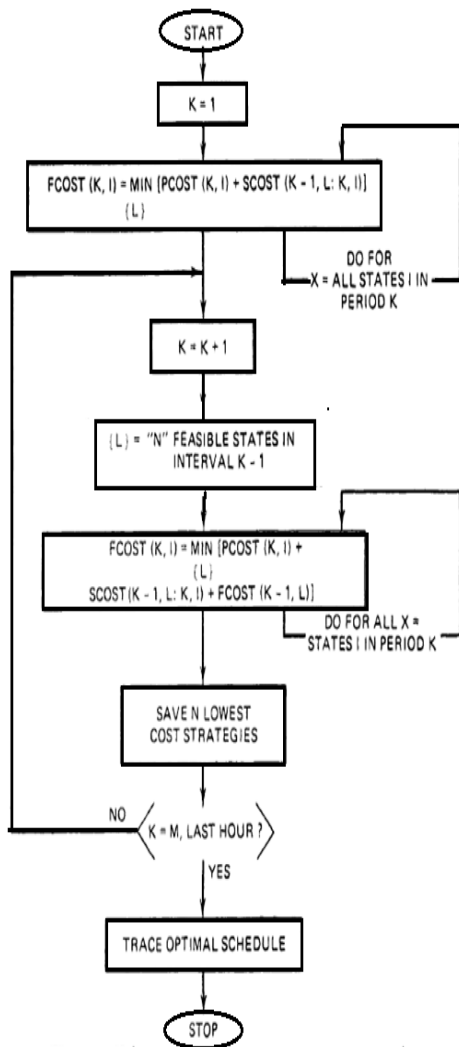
START

K = 1

FCOST (K, I) = MIN [PCOST (K, I) + SCOST (K − 1, L: K, I)]
{L}

DO FOR X = ALL STATES I IN PERIOD K

K = K + 1

{L} = "N" FEASIBLE STATES IN INTERVAL K − 1

FCOST (K, I) = MIN [PCOST (K, I) +
{L}
SCOST (K − 1, L: K, I) + FCOST (K − 1, L)]

DO FOR ALL X = STATES I IN PERIOD K

SAVE N LOWEST COST STRATEGIES

NO

K = M, LAST HOUR ?

YES

TRACE OPTIMAL SCHEDULE

STOP